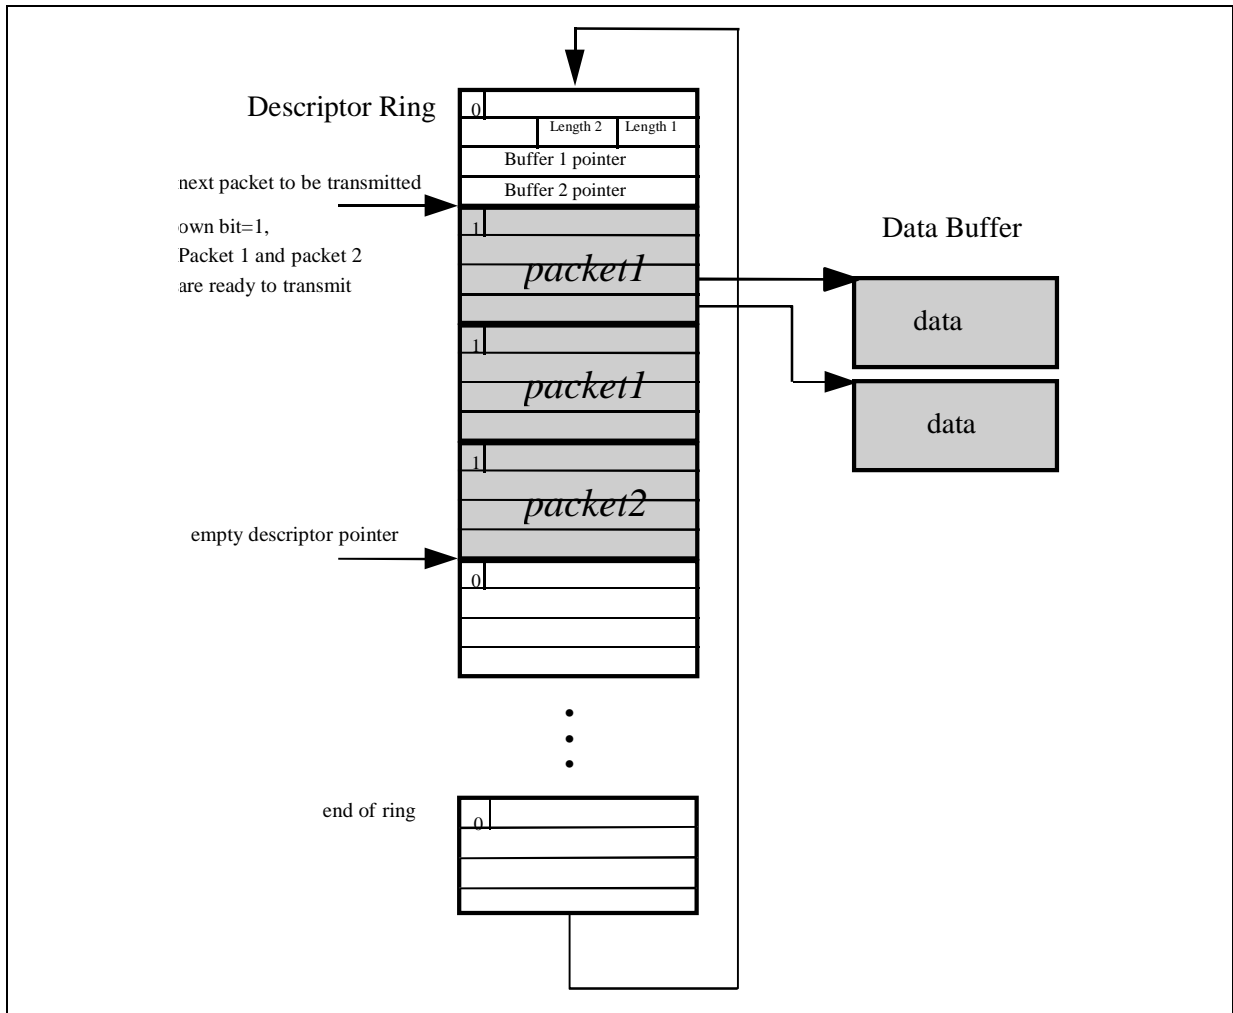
Descriptor Ring

0

Length 2

Length 1

Buffer 1 pointer

next packet to be transmitted

Buffer 2 pointer

own bit=1,
Packet 1 and packet 2
are ready to transmit

1

packet1

Data Buffer

data

1

packet1

data

1

packet2

empty descriptor pointer

0

•
•
•

end of ring

0